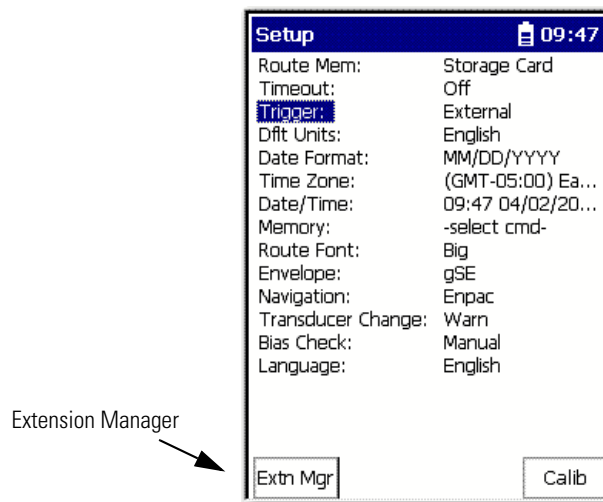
Setup 09:47

| | |
|---|---|
| Route Mem: | Storage Card |
| Timeout: | Off |
| Trigger: | External |
| Dflt Units: | English |
| Date Format: | MM/DD/YYYY |
| Time Zone: | (GMT-05:00) Ea... |
| Date/Time: | 09:47 04/02/20... |
| Memory: | -select cmd- |
| Route Font: | Big |
| Envelope: | gSE |
| Navigation: | Enpac |
| Transducer Change: | Warn |
| Bias Check: | Manual |
| Language: | English |

Extension Manager

Extn Mgr

Calib